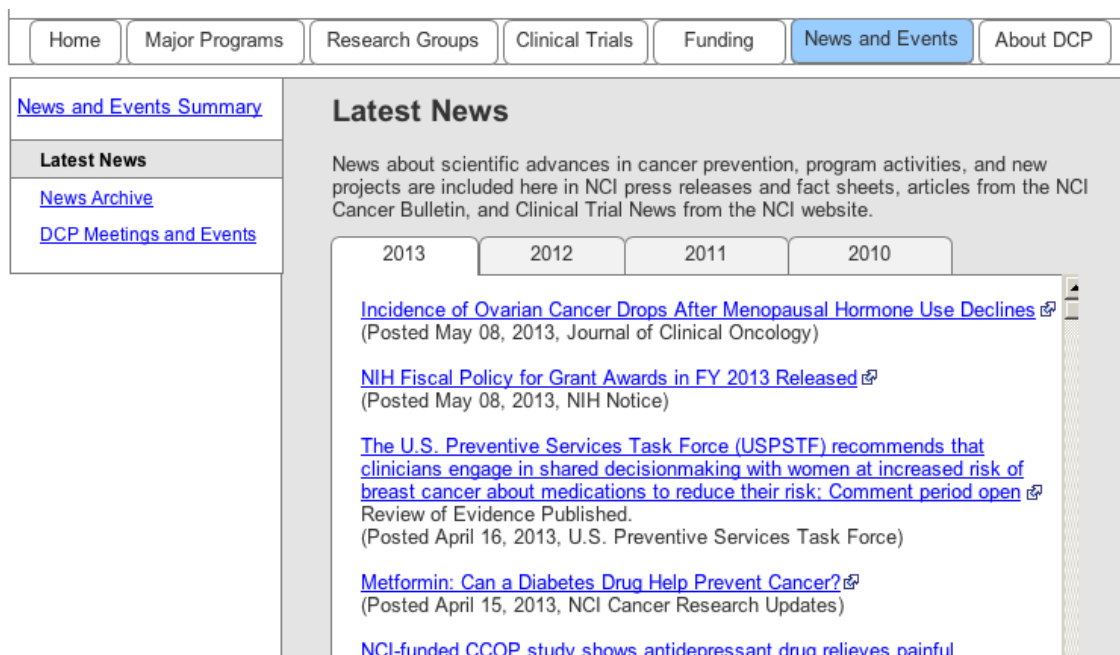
Home | Major Programs | Research Groups | Clinical Trials | Funding | News and Events | About DCP

News and Events Summary

Latest News

News Archive

DCP Meetings and Events

Latest News

News about scientific advances in cancer prevention, program activities, and new projects are included here in NCI press releases and fact sheets, articles from the NCI Cancer Bulletin, and Clinical Trial News from the NCI website.

2013 | 2012 | 2011 | 2010

Incidence of Ovarian Cancer Drops After Menopausal Hormone Use Declines
(Posted May 08, 2013, Journal of Clinical Oncology)

NIH Fiscal Policy for Grant Awards in FY 2013 Released
(Posted May 08, 2013, NIH Notice)

The U.S. Preventive Services Task Force (USPSTF) recommends that clinicians engage in shared decisionmaking with women at increased risk of breast cancer about medications to reduce their risk; Comment period open
Review of Evidence Published.
(Posted April 16, 2013, U.S. Preventive Services Task Force)

Metformin: Can a Diabetes Drug Help Prevent Cancer?
(Posted April 15, 2013, NCI Cancer Research Updates)

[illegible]